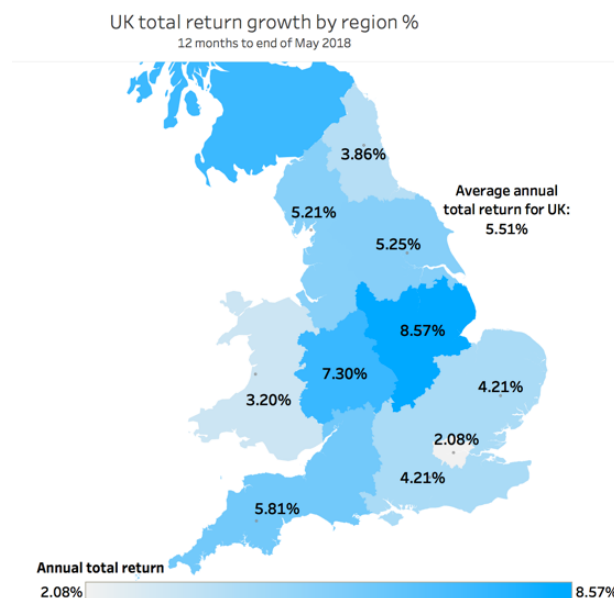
UK total return growth by region %
12 months to end of May 2018

3.86%

5.21%

Average annual total return for UK: 5.51%

5.25%

8.57%

7.30%

3.20%

4.21%

2.08%

4.21%

5.81%

Annual total return
2.08%
8.57%